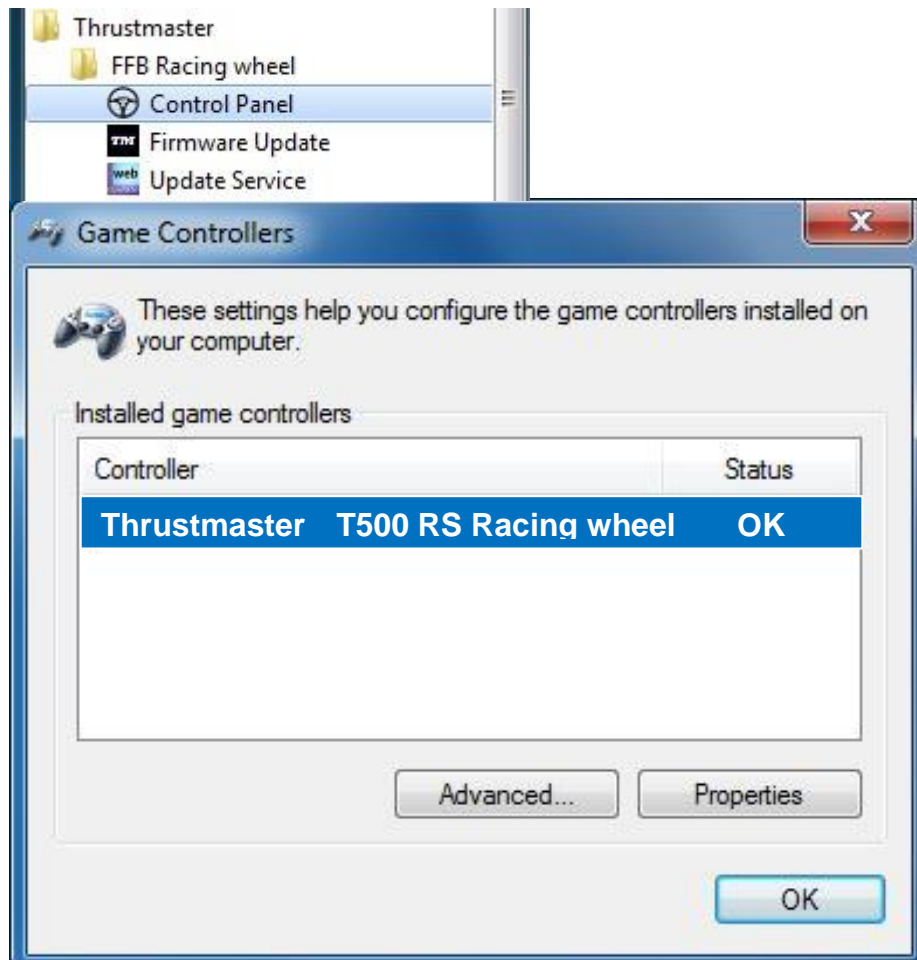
Thrustmaster
FFB Racing wheel
Control Panel
TM Firmware Update
web Update Service

Game Controllers

These settings help you configure the game controllers installed on your computer.

Installed game controllers

| Controller | Status |
|---|---|
| Thrustmaster T500 RS Racing wheel | OK |

Advanced... Properties

OK